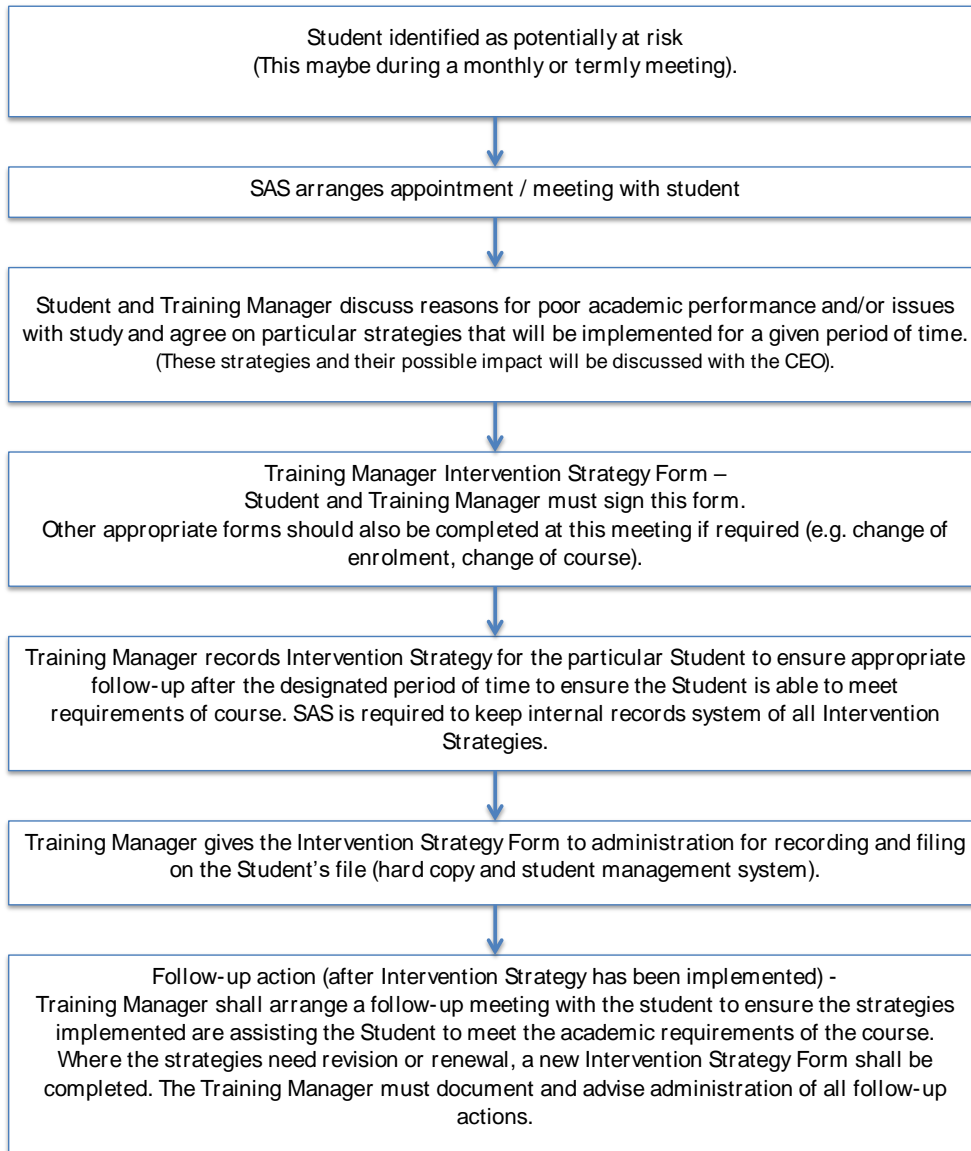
Student identified as potentially at risk
(This maybe during a monthly or termly meeting).

SAS arranges appointment / meeting with student

Student and Training Manager discuss reasons for poor academic performance and/or issues with study and agree on particular strategies that will be implemented for a given period of time. (These strategies and their possible impact will be discussed with the CEO).

Training Manager Intervention Strategy Form –
Student and Training Manager must sign this form.
Other appropriate forms should also be completed at this meeting if required (e.g. change of enrolment, change of course).

Training Manager records Intervention Strategy for the particular Student to ensure appropriate follow-up after the designated period of time to ensure the Student is able to meet requirements of course. SAS is required to keep internal records system of all Intervention Strategies.

Training Manager gives the Intervention Strategy Form to administration for recording and filing on the Student's file (hard copy and student management system).

Follow-up action (after Intervention Strategy has been implemented) -
Training Manager shall arrange a follow-up meeting with the student to ensure the strategies implemented are assisting the Student to meet the academic requirements of the course. Where the strategies need revision or renewal, a new Intervention Strategy Form shall be completed. The Training Manager must document and advise administration of all follow-up actions.